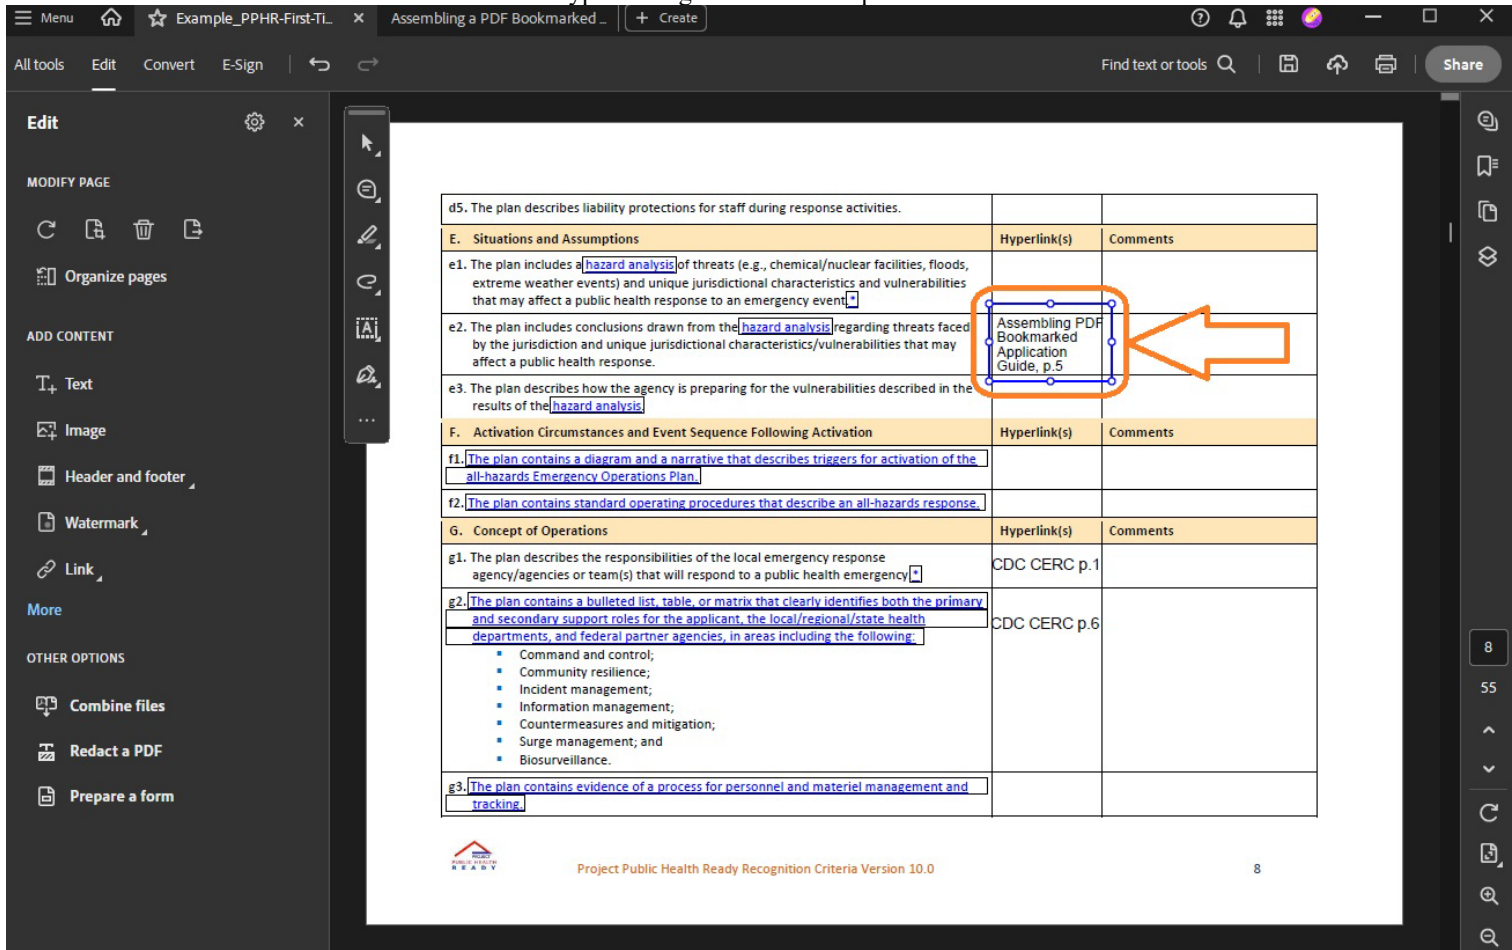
Menu Example_PPHR-First-Ti... × Assembling a PDF Bookmarked ... + Create

All tools Edit Convert E-Sign

Find text or tools Share

Edit

MODIFY PAGE

Organize pages

ADD CONTENT

Text

Image

Header and footer

Watermark

Link

More

OTHER OPTIONS

Combine files

Redact a PDF

Prepare a form

| d5. The plan describes liability protections for staff during response activities. | | |
|---|---|---|
| E. Situations and Assumptions | Hyperlink(s) | Comments |
| e1. The plan includes a hazard analysis of threats (e.g., chemical/nuclear facilities, floods, extreme weather events) and unique jurisdictional characteristics and vulnerabilities that may affect a public health response to an emergency event.* | | |
| e2. The plan includes conclusions drawn from the hazard analysis regarding threats faced by the jurisdiction and unique jurisdictional characteristics/vulnerabilities that may affect a public health response. | Assembling PDF Bookmarked Application Guide, p.5 | |
| e3. The plan describes how the agency is preparing for the vulnerabilities described in the results of the hazard analysis. | | |
| F. Activation Circumstances and Event Sequence Following Activation | Hyperlink(s) | Comments |
| f1. The plan contains a diagram and a narrative that describes triggers for activation of the all-hazards Emergency Operations Plan. | | |
| f2. The plan contains standard operating procedures that describe an all-hazards response. | | |
| G. Concept of Operations | Hyperlink(s) | Comments |
| g1. The plan describes the responsibilities of the local emergency response agency/agencies or team(s) that will respond to a public health emergency.* | CDC CERC p.1 | |
| g2. The plan contains a bulleted list, table, or matrix that clearly identifies both the primary and secondary support roles for the applicant, the local/regional/state health departments, and federal partner agencies, in areas including the following: Command and control; Community resilience; Incident management; Information management; Countermeasures and mitigation; Surge management; and Biosurveillance. | CDC CERC p.6 | |
| g3. The plan contains evidence of a process for personnel and materiel management and tracking. | | |

PUBLIC HEALTH READY

Project Public Health Ready Recognition Criteria Version 10.0

8

8

55